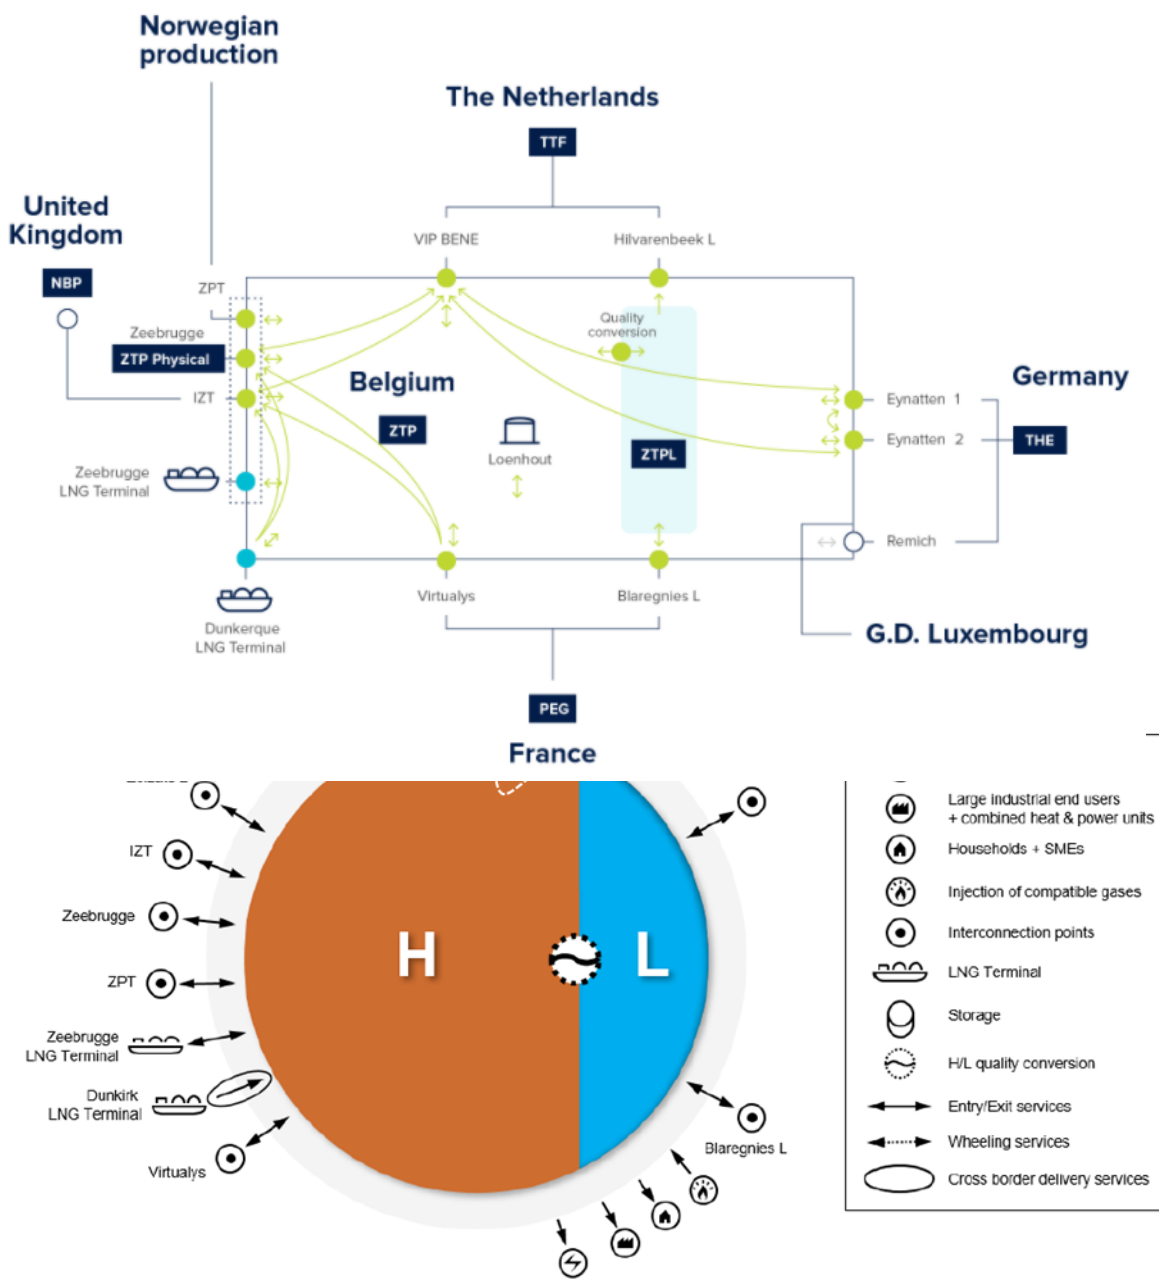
Norwegian production

The Netherlands

TTF

United Kingdom

NBP

VIP BENE

Hilvarenbeek L

ZPT

Zeebrugge

ZTP Physical

Quality conversion

Belgium

Germany

IZT

ZTP

Loenhout

Eynatten 1

Eynatten 2

THE

ZTPL

Zeebrugge LNG Terminal

Remich

Virtualys

Blaregnies L

Dunkerque LNG Terminal

G.D. Luxembourg

PEG

France

IZT

Zeebrugge

ZPT

Zeebrugge LNG Terminal

Dunkirk LNG Terminal

Virtualys

H

L

Blaregnies L

Large industrial end users + combined heat & power units

Households + SMEs

Injection of compatible gases

Interconnection points

LNG Terminal

Storage

H/L quality conversion

Entry/Exit services

Wheeling services

Cross border delivery services